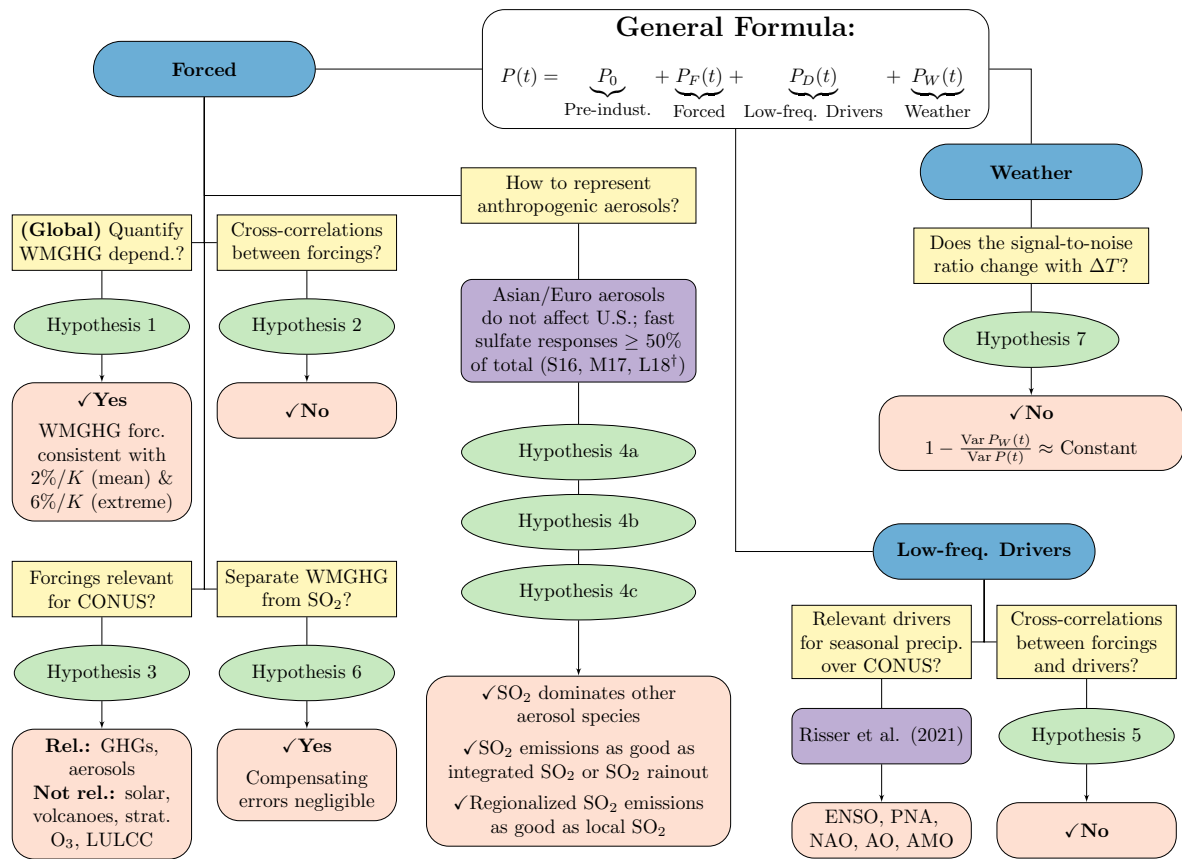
General Formula:

$P(t) = \underbrace{P_0}_{\text{Pre-indust.}} + \underbrace{P_F(t)}_{\text{Forced}} + \underbrace{P_D(t)}_{\text{Low-freq. Drivers}} + \underbrace{P_W(t)}_{\text{Weather}}$

Forced

How to represent anthropogenic aerosols?

Weather

(Global) Quantify WMGHG depend.?

Cross-correlations between forcings?

Does the signal-to-noise ratio change with $\Delta T$?

Asian/Euro aerosols do not affect U.S.; fast sulfate responses $\geq 50\%$ of total (S16, M17, L18$^\dagger$)

Hypothesis 1

Hypothesis 2

Hypothesis 7

✓Yes
WMGHG forc. consistent with $2\%/K$ (mean) & $6\%/K$ (extreme)

✓No

✓No
$1 - \frac{\text{Var}\, P_W(t)}{\text{Var}\, P(t)} \approx$ Constant

Hypothesis 4a

Hypothesis 4b

Hypothesis 4c

Low-freq. Drivers

Forcings relevant for CONUS?

Separate WMGHG from $SO_2$?

Relevant drivers for seasonal precip. over CONUS?

Cross-correlations between forcings and drivers?

Hypothesis 3

Hypothesis 6

Risser et al. (2021)

Hypothesis 5

✓$SO_2$ dominates other aerosol species
✓$SO_2$ emissions as good as integrated $SO_2$ or $SO_2$ rainout
✓Regionalized $SO_2$ emissions as good as local $SO_2$

Rel.: GHGs, aerosols
Not rel.: solar, volcanoes, strat. $O_3$, LULCC

✓Yes
Compensating errors negligible

ENSO, PNA, NAO, AO, AMO

✓No